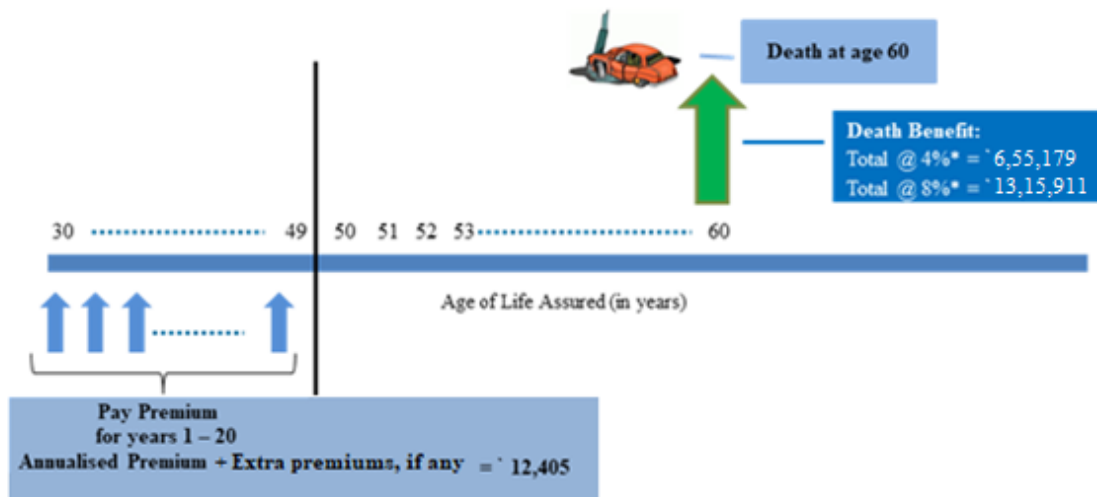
Death at age 60

Death Benefit:
Total @ 4%* = ` 6,55,179
Total @ 8%* = ` 13,15,911

30 49 50 51 52 53 60

Age of Life Assured (in years)

Pay Premium
for years 1 – 20
Annualised Premium + Extra premiums, if any = ` 12,405